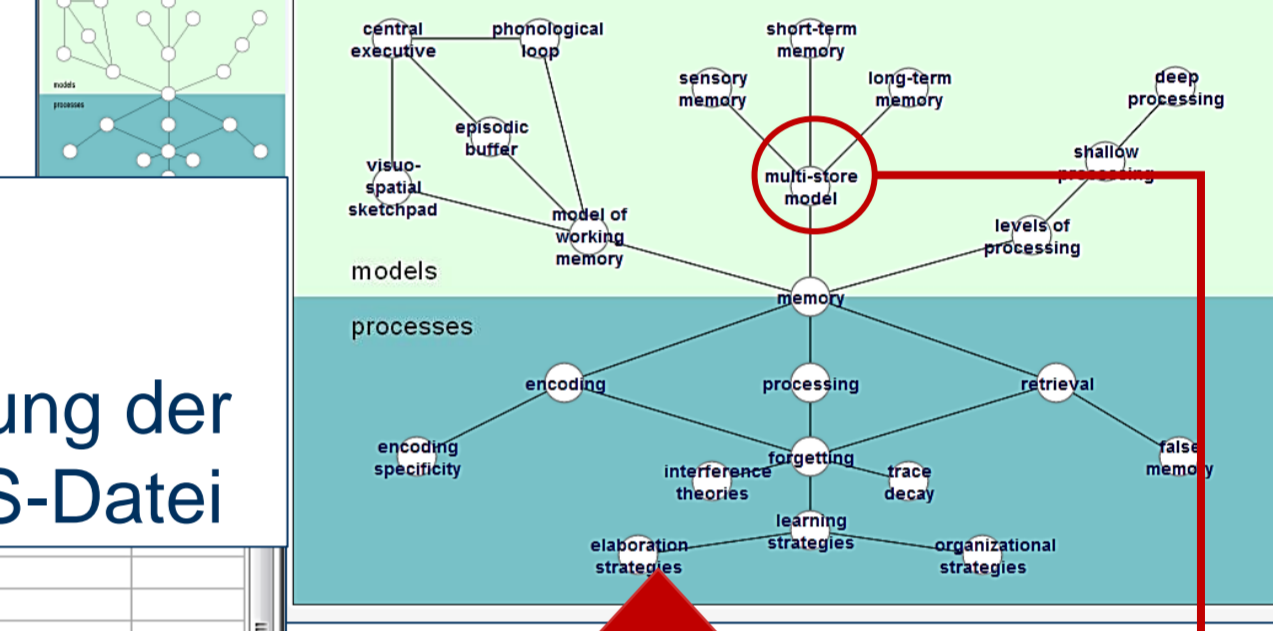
models
processes

ung der
S-Datei

central executive
phonological loop
short-term memory
sensory memory
long-term memory
deep processing
episodic buffer
multi-store model
shallow processing
visuo-spatial sketchpad
model of working memory
levels of processing
models
memory
processes
encoding
processing
retrieval
encoding specificity
forgetting
false memory
interference theories
trace decay
learning strategies
elaboration strategies
organizational strategies